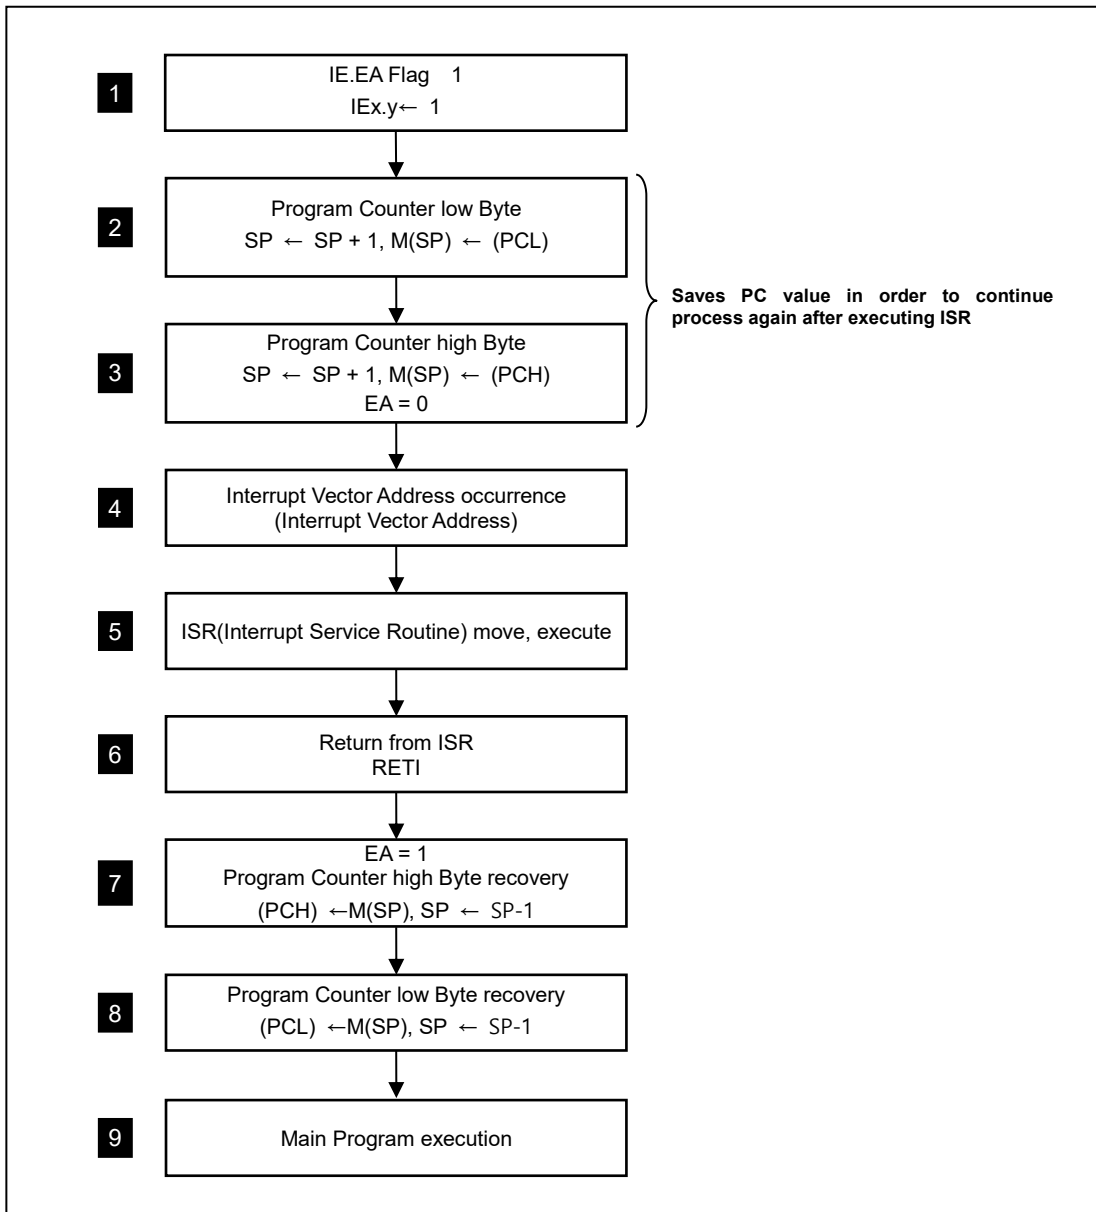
1

IE.EA Flag 1
IEx.y← 1

2

Program Counter low Byte
SP ← SP + 1, M(SP) ← (PCL)

Saves PC value in order to continue process again after executing ISR

3

Program Counter high Byte
SP ← SP + 1, M(SP) ← (PCH)
EA = 0

4

Interrupt Vector Address occurrence
(Interrupt Vector Address)

5

ISR(Interrupt Service Routine) move, execute

6

Return from ISR
RETI

7

EA = 1
Program Counter high Byte recovery
(PCH) ←M(SP), SP ← SP-1

8

Program Counter low Byte recovery
(PCL) ←M(SP), SP ← SP-1

9

Main Program execution